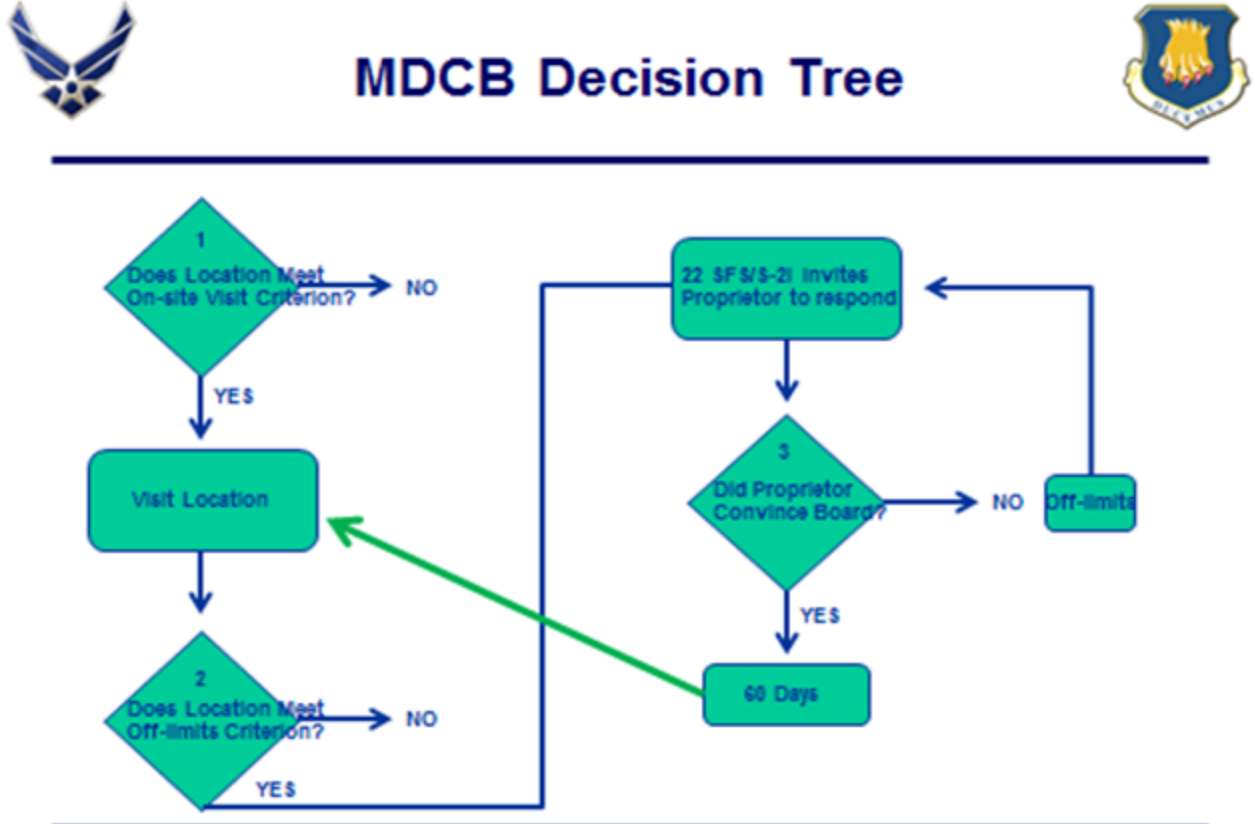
MDCB Decision Tree

1
Does Location Meet On-site Visit Criterion?

NO

YES

Visit Location

2
Does Location Meet Off-limits Criterion?

NO

YES

22 SFS/S-2I Invites Proprietor to respond

3
Did Proprietor Convince Board?

NO

Off-limits

YES

60 Days